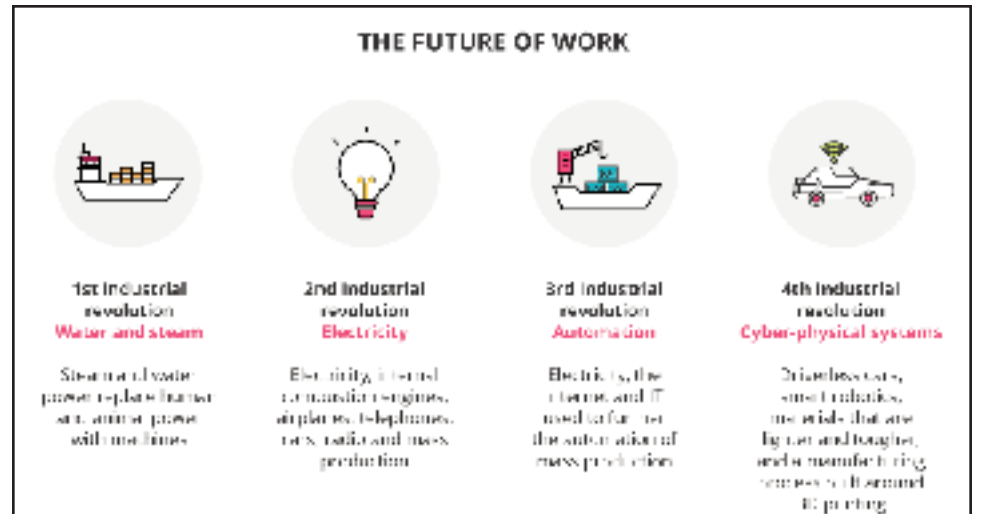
THE FUTURE OF WORK

1st Industrial revolution
Water and steam

Steam and water power replace human and animal power with machines

2nd Industrial revolution
Electricity

Electricity, internal combustion engines, airplanes, telephones, cars, radio and mass production

3rd Industrial revolution
Automation

Electronics, the internet and IT used to further the automation of mass production

4th Industrial revolution
Cyber-physical systems

Driverless cars, smart robotics, materials that are lighter and tougher, and a manufacturing process built around 3D printing